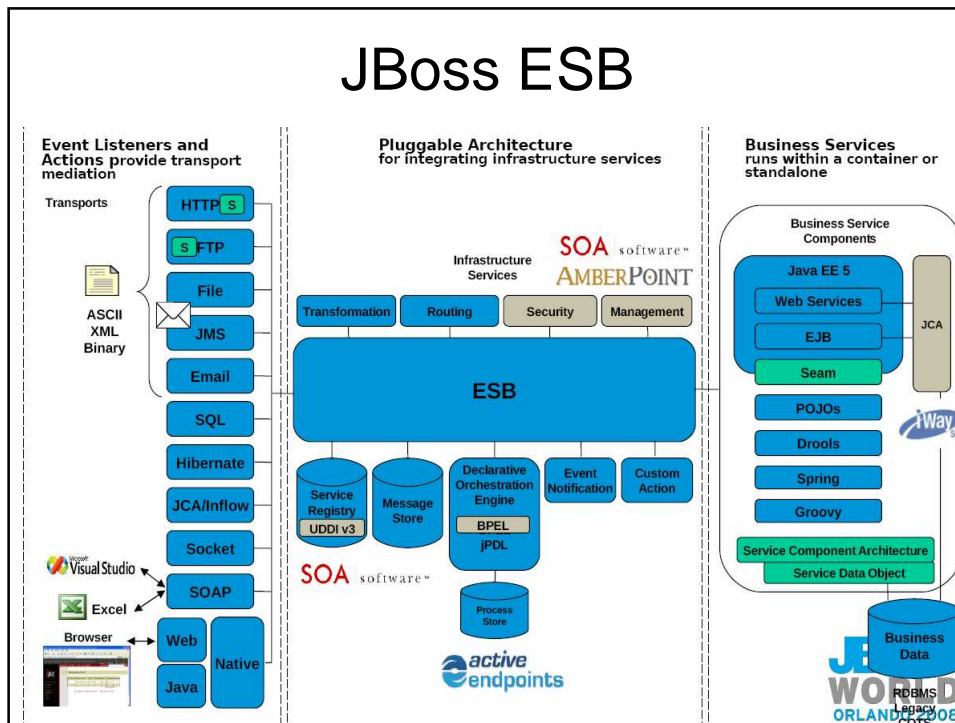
JBoss ESB

Event Listeners and Actions provide transport mediation

Transports

HTTP S
S FTP
File
JMS
Email
SQL
Hibernate
JCA/Inflow
Socket
SOAP
Web
Java
Native

ASCII
XML
Binary

Microsoft Visual Studio
Excel
Browser

Pluggable Architecture for integrating infrastructure services

Infrastructure Services

SOA software™
AMBERPOINT

Transformation
Routing
Security
Management

ESB

Service Registry
UDDI v3
Message Store
Declarative Orchestration Engine
BPEL
jPDL
Event Notification
Custom Action
Process Store

SOA software™

active endpoints

Business Services runs within a container or standalone

Business Service Components

Java EE 5
Web Services
EJB
JCA
Seam
POJOs
Drools
Spring
Groovy
iWay
Service Component Architecture
Service Data Object

Business Data
RDBMS
Legacy
COTS

JBoss WORLD ORLANDO 2008